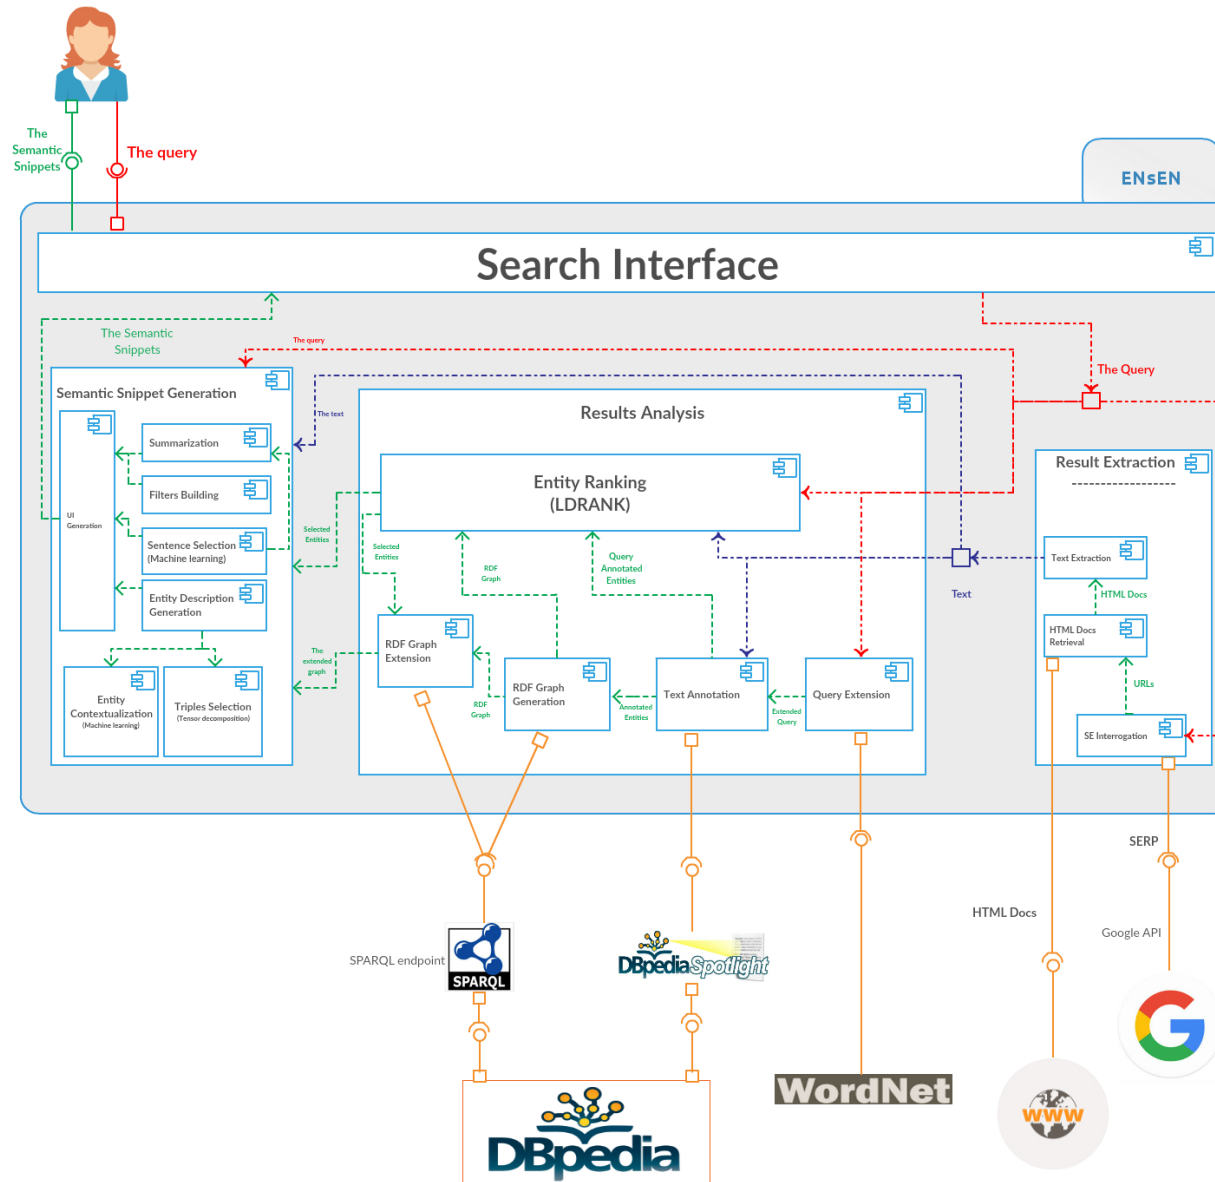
The Semantic Snippets

The query

ENsEN

Search Interface

The Semantic Snippets

The query

The Query

Semantic Snippet Generation

The text

UI Generation

Summarization

Filters Building

Sentence Selection (Machine learning)

Entity Description Generation

Entity Contextualization (Machine learning)

Triples Selection (Tensor decomposition)

Selected Entities

The extended graph

Results Analysis

Entity Ranking (LDRANK)

Selected Entities

RDF Graph

Query Annotated Entities

RDF Graph Extension

RDF Graph

RDF Graph Generation

Annotated Entities

Text Annotation

Extended Query

Query Extension

Text

Result Extraction

Text Extraction

HTML Docs

HTML Docs Retrieval

URLs

SE Interrogation

SERP

HTML Docs

Google API

SPARQL endpoint

SPARQL

DBpedia Spotlight

WordNet

WWW

DBpedia